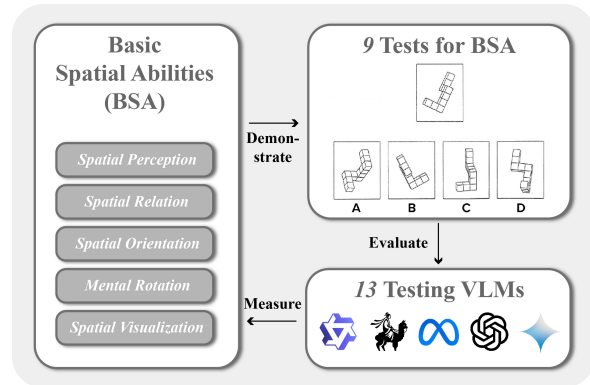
Basic Spatial Abilities (BSA)

Spatial Perception

Spatial Relation

Spatial Orientation

Mental Rotation

Spatial Visualization

Demonstrate

9 Tests for BSA

A

B

C

D

Evaluate

13 Testing VLMs

Measure